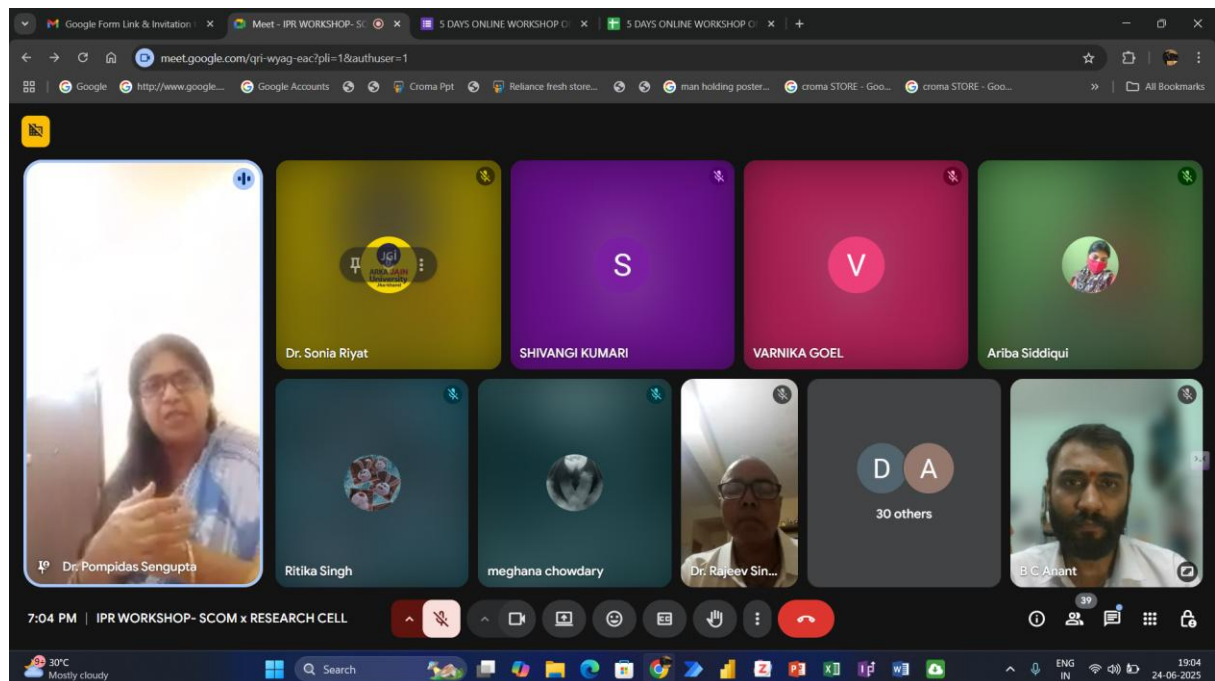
Google Form Link & Invitation
Meet - IPR WORKSHOP- SC
5 DAYS ONLINE WORKSHOP O
5 DAYS ONLINE WORKSHOP O

meet.google.com/qri-wyag-eac?pli=1&authuser=1

Google
http://www.google...
Google Accounts
Croma Ppt
Reliance fresh store...
man holding poster...
croma STORE - Goo...
croma STORE - Goo...
All Bookmarks

ARKA JAIN University Jharkhand
Dr. Sonia Riyat
S
SHIVANGI KUMARI
V
VARNIKA GOEL
Ariba Siddiqui
Dr. Pompidas Sengupta
Ritika Singh
meghana chowdary
Dr. Rajeev Sin...
D A
30 others
B C Anant

7:04 PM | IPR WORKSHOP- SCOM x RESEARCH CELL

39

30°C
Mostly cloudy
Search
ENG
IN
19:04
24-06-2025